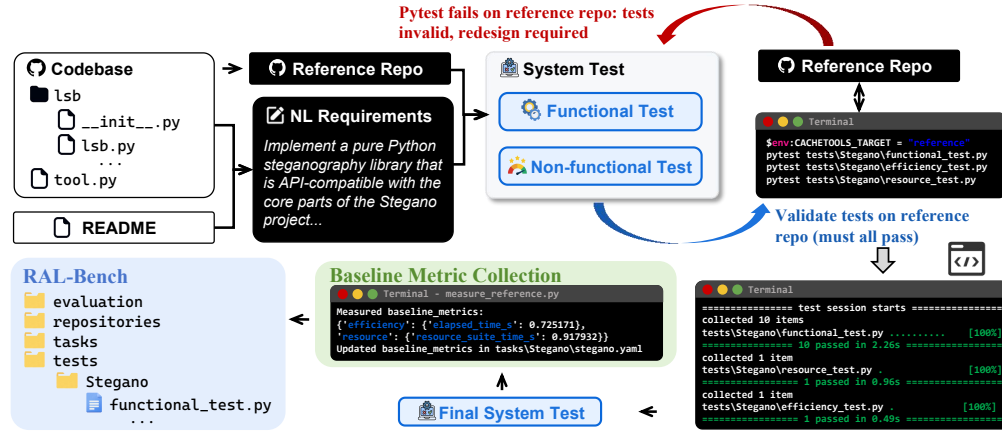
Pytest fails on reference repo: tests invalid, redesign required

Codebase
lsb
__init__.py
lsb.py
...
tool.py

README

Reference Repo

NL Requirements
Implement a pure Python steganography library that is API-compatible with the core parts of the Stegano project...

System Test
Functional Test
Non-functional Test

Reference Repo

Terminal
$env:CACHETOOLS_TARGET = "reference"
pytest tests\Stegano\functional_test.py
pytest tests\Stegano\efficiency_test.py
pytest tests\Stegano\resource_test.py

Validate tests on reference repo (must all pass)

RAL-Bench
evaluation
repositories
tasks
tests
Stegano
functional_test.py
...

Baseline Metric Collection
Terminal - measure_reference.py
Measured baseline_metrics:
{'efficiency': {'elapsed_time_s': 0.725171},
'resource': {'resource_suite_time_s': 0.917932}}
Updated baseline_metrics in tasks\Stegano\stegano.yaml

Final System Test

Terminal
================ test session starts ================
collected 10 items
tests\Stegano\functional_test.py .......... [100%]
================ 10 passed in 2.26s ================
collected 1 item
tests\Stegano\resource_test.py . [100%]
================ 1 passed in 0.96s ================
collected 1 item
tests\Stegano\efficiency_test.py . [100%]
================ 1 passed in 0.49s ================